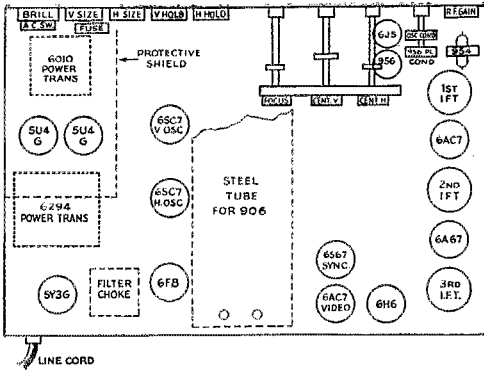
BRILL V SIZE H SIZE V HOLD H HOLD
AC SW FUSE
RF GAIN
OSC COND
6J5
956
45Q PL COND
954
PROTECTIVE SHIELD
6010 POWER TRANS
5U4 G
5U4 G
6SC7 V OSC
FOCUS CENT. V CENT H
1ST IFT
6AC7
6SC7 H-OSC
STEEL TUBE FOR 906
2ND IFT
6294 POWER TRANS
6A67
6SG7 SYNC.
3RD I.F.T.
5Y3G
FILTER CHOKE
6F8
6AC7 VIDEO
6H6
LINE CORD